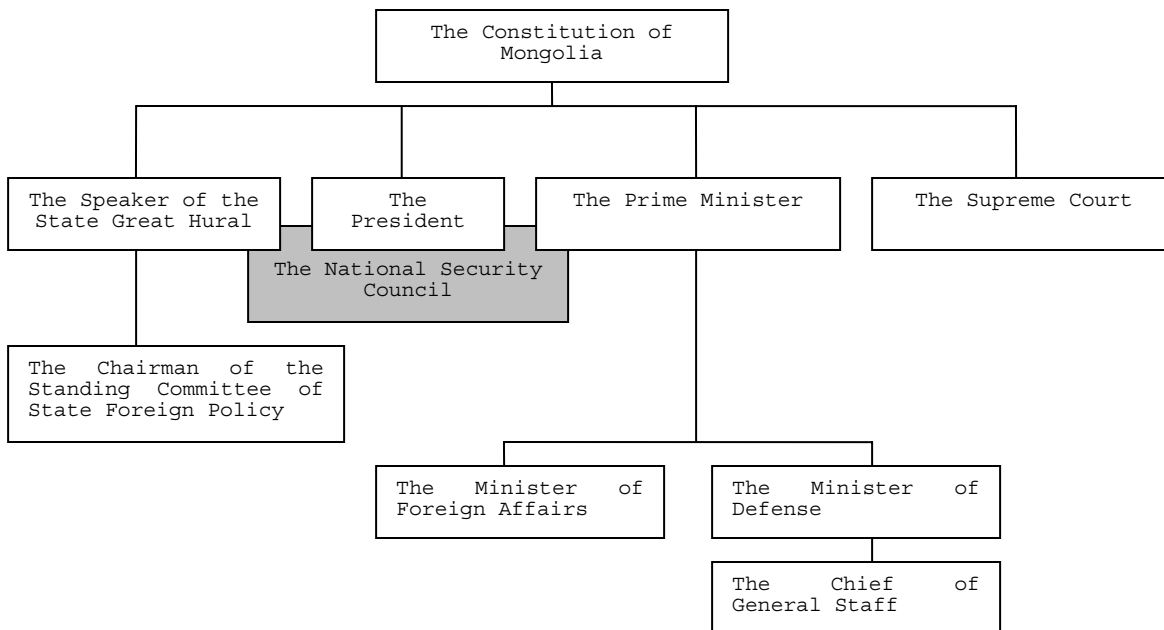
The Constitution of Mongolia

The Speaker of the State Great Hural

The President

The Prime Minister

The Supreme Court

The National Security Council

The Chairman of the Standing Committee of State Foreign Policy

The Minister of Foreign Affairs

The Minister of Defense

The Chief of General Staff